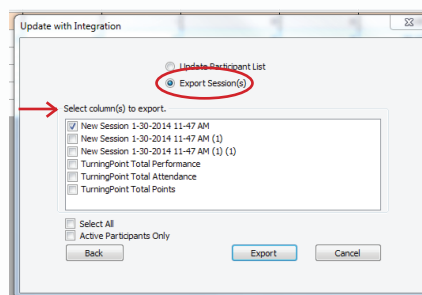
Update with Integration

Update Participant List

Export Session(s)

Select column(s) to export.

New Session 1-30-2014 11-47 AM
New Session 1-30-2014 11-47 AM (1)
New Session 1-30-2014 11-47 AM (1) (1)
TurningPoint Total Performance
TurningPoint Total Attendance
TurningPoint Total Points

Select All
Active Participants Only

Back

Export

Cancel